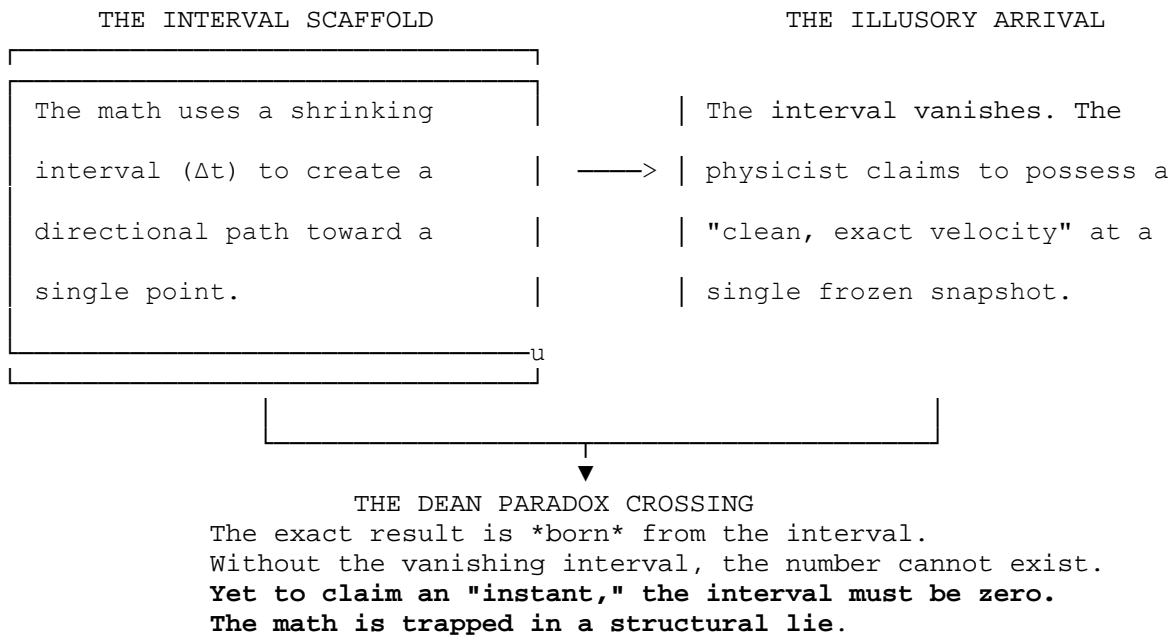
THE INTERVAL SCAFFOLD

THE ILLUSORY ARRIVAL

The math uses a shrinking interval (Δt) to create a directional path toward a single point.

——>

The interval vanishes. The physicist claims to possess a "clean, exact velocity" at a single frozen snapshot.

u

THE DEAN PARADOX CROSSING
The exact result is *born* from the interval.
Without the vanishing interval, the number cannot exist.
**Yet to claim an "instant," the interval must be zero.**
**The math is trapped in a structural lie**.